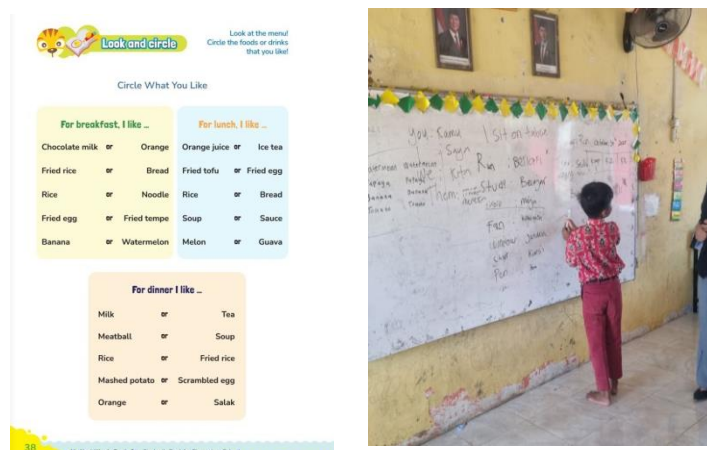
Look and circle

Look at the menu! Circle the foods or drinks that you like!

Circle What You Like

For breakfast, I like ...

| | | |
|---|---|---|
| Chocolate milk | or | Orange |
| Fried rice | or | Bread |
| Rice | or | Noodle |
| Fried egg | or | Fried tempe |
| Banana | or | Watermelon |

For lunch, I like ...

| | | |
|---|---|---|
| Orange juice | or | Ice tea |
| Fried tofu | or | Fried egg |
| Rice | or | Bread |
| Soup | or | Sauce |
| Melon | or | Guava |

For dinner I like ...

| | | |
|---|---|---|
| Milk | or | Tea |
| Meatball | or | Soup |
| Rice | or | Fried rice |
| Mashed potato | or | Scrambled egg |
| Orange | or | Salak |

38

You : Kamu
I sit on : duduk
Saya
Run : Berlari
Kita
Them : Stuel : Benyi
Look
Fan
Window
Shop
Pen
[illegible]